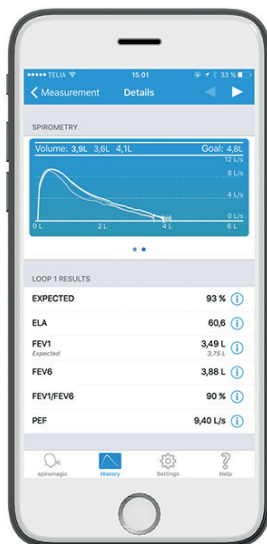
●●●●● TELIA 15.01 33 %

Measurement Details

SPIROMETRY

Volume: 3,9L 3,6L 4,1L Goal: 4,8L

12 L/s

8 L/s

4 L/s

0 L/s

0 L 2 L 4 L 6 L

LOOP 1 RESULTS

EXPECTED 93 %

ELA 60,6

FEV1 3,49 L
Expected 3,75 L

FEV6 3,88 L

FEV1/FEV6 90 %

PEF 9,40 L/s

spiromagic History Settings Help